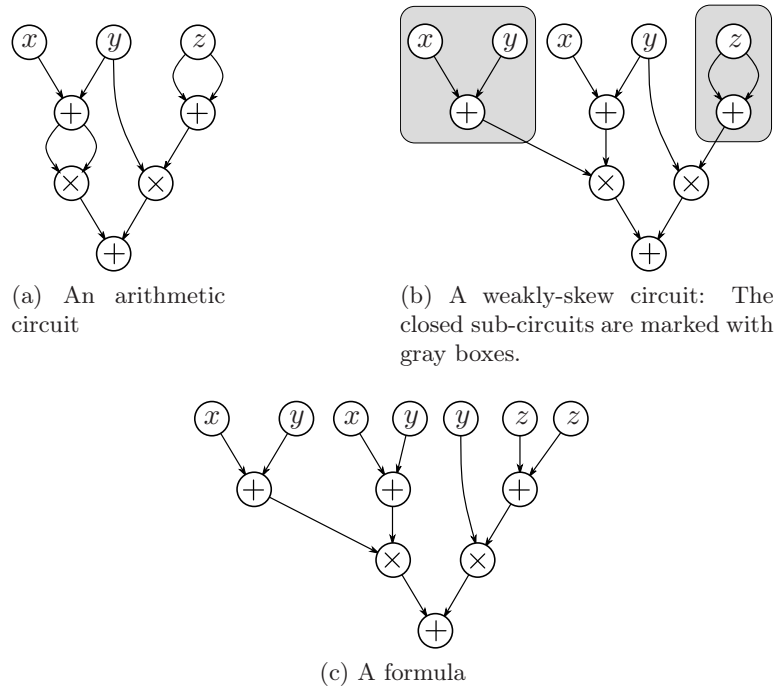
$x$ $y$ $z$
$+$ $+$
$\times$ $\times$
$+$

(a) An arithmetic circuit

$x$ $y$ $x$ $y$ $z$
$+$ $+$ $+$
$\times$ $\times$
$+$

(b) A weakly-skew circuit: The closed sub-circuits are marked with gray boxes.

$x$ $y$ $x$ $y$ $y$ $z$ $z$
$+$ $+$ $+$
$\times$ $\times$
$+$

(c) A formula